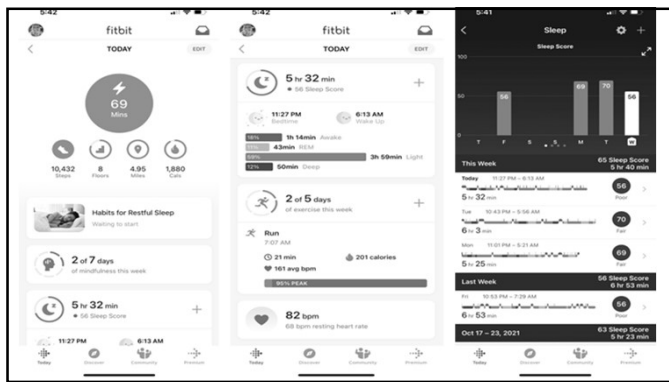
5:42

fitbit

TODAY

69
Mins

10,432 Steps
8 Floors
4.95 Miles
1,880 Cals

Habits for Restful Sleep
Waiting to start

2 of 7 days
of mindfulness this week

5 hr 32 min
56 Sleep Score

11:27 PM
6:13 AM

Today Discover Community Premium

5:42

fitbit

TODAY

EDIT

5 hr 32 min
56 Sleep Score

11:27 PM Bedtime
6:13 AM Wake Up

16% 1h 14min Awake
7% 43min REM
58% 3h 59min Light
12% 50min Deep

2 of 5 days
of exercise this week

Run
7:07 AM

21 min
201 calories
161 avg bpm

95% PEAK

82 bpm
68 bpm resting heart rate

Today Discover Community Premium

5:41

Sleep

Sleep Score

100
50
0

56
69
70
56

T F S S M T W

This Week
65 Sleep Score
5 hr 40 min

Today 11:27 PM – 6:13 AM
5 hr 32 min
56 Poor

Tue 10:43 PM – 5:56 AM
6 hr 3 min
70 Fair

Mon 11:01 PM – 5:21 AM
5 hr 25 min
69 Fair

Last Week
56 Sleep Score
6 hr 53 min

Fri 10:53 PM – 7:29 AM
6 hr 53 min
56 Poor

Oct 17 – 23, 2021
63 Sleep Score
5 hr 23 min

Today Discover Community Premium